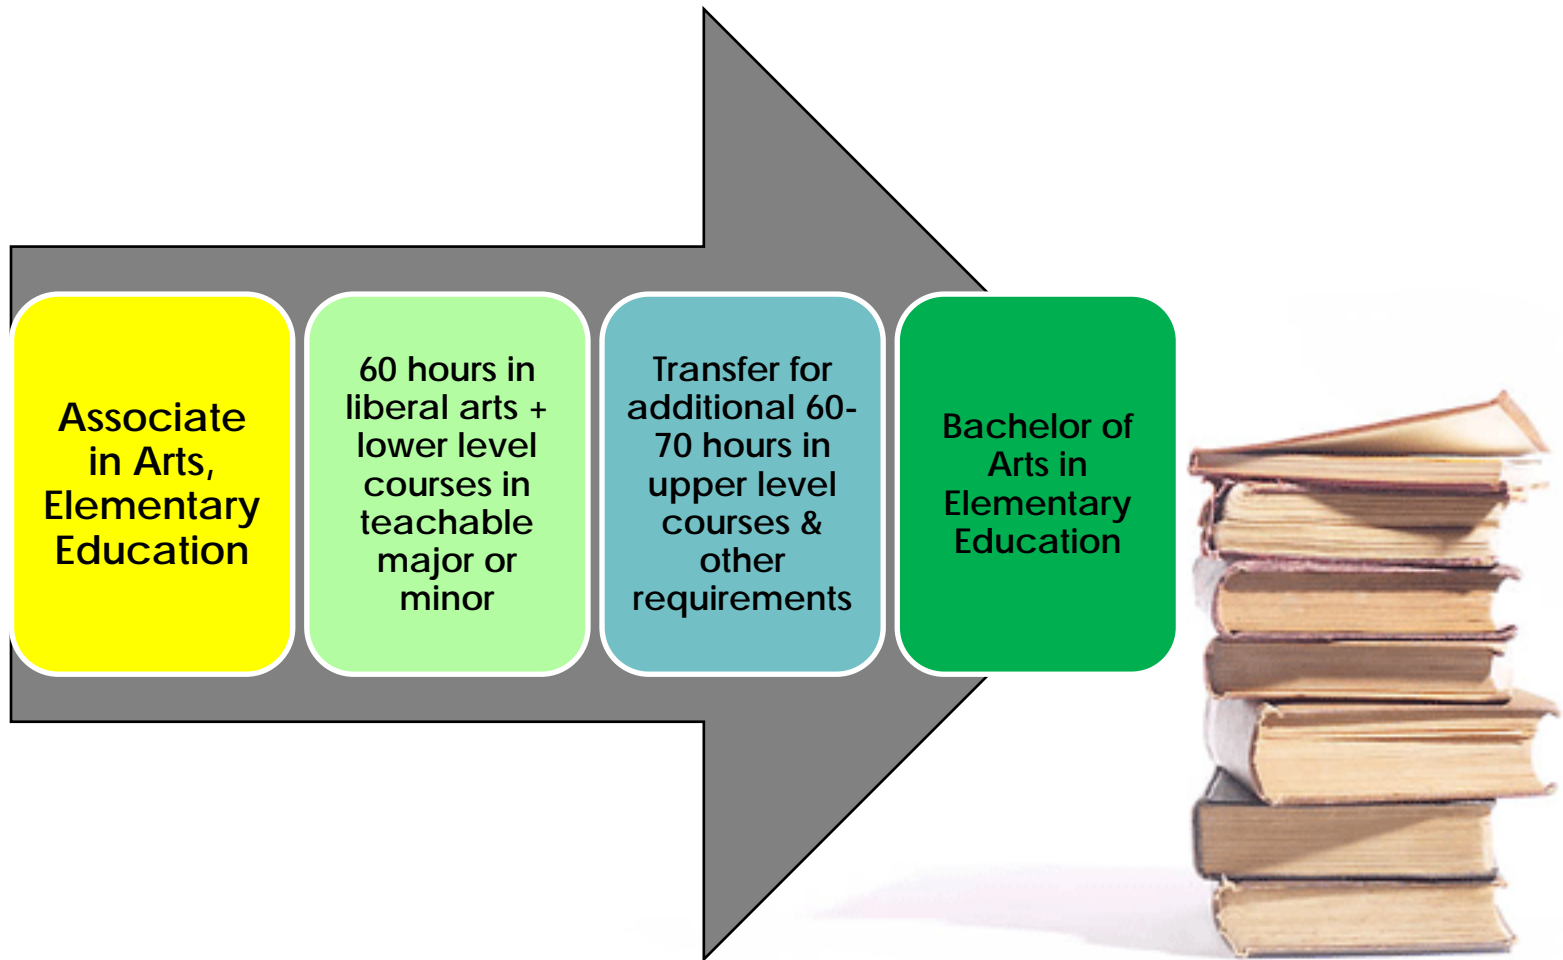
Associate in Arts, Elementary Education

60 hours in liberal arts + lower level courses in teachable major or minor

Transfer for additional 60-70 hours in upper level courses & other requirements

Bachelor of Arts in Elementary Education